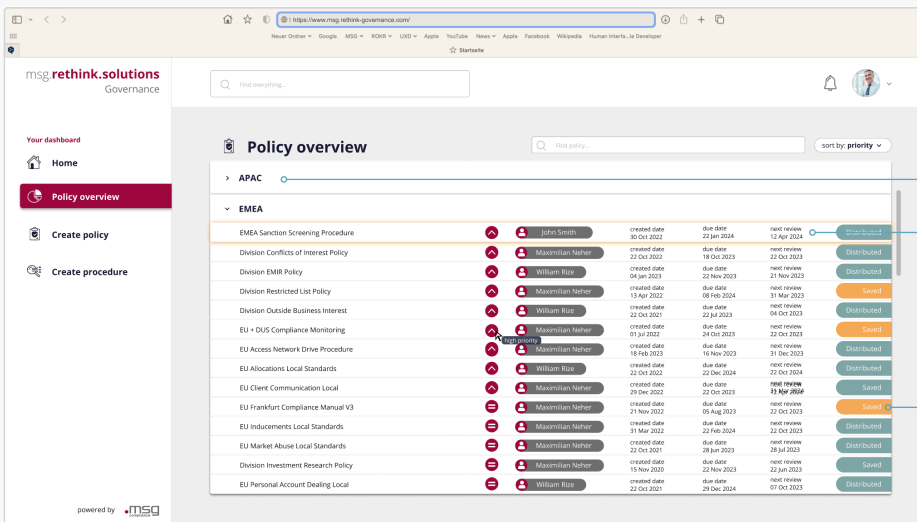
https://www.msg.rethink-governance.com/

Neuer Ordner Google MSG ROKR UXD Apple YouTube News Apple Facebook Wikipedia Human Interfa...ie Developer

Startseite

msg.rethink.solutions Governance

Find everything...

Your dashboard

Home

Policy overview

Create policy

Create procedure

powered by .msg

Policy overview

Find policy...

sort by: priority

APAC

EMEA

| Policy | Owner | Created date | Due date | Next review | Status |
|---|---|---|---|---|---|
| EMEA Sanction Screening Procedure | John Smith | created date 30 Oct 2022 | due date 22 Jan 2024 | next review 12 Apr 2024 | Distributed |
| Division Conflicts of Interest Policy | Maximilian Neher | created date 22 Oct 2022 | due date 18 Oct 2023 | next review 22 Oct 2023 | Distributed |
| Division EMIR Policy | William Rize | created date 04 Jan 2023 | due date 22 Nov 2023 | next review 21 Nov 2023 | Distributed |
| Division Restricted List Policy | Maximilian Neher | created date 13 Apr 2022 | due date 08 Feb 2024 | next review 31 Mar 2023 | Saved |
| Division Outside Business Interest | William Rize | created date 22 Oct 2021 | due date 22 Jul 2023 | next review 04 Oct 2023 | Distributed |
| EU + DUS Compliance Monitoring | Maximilian Neher | created date 01 Jul 2022 | due date 24 Oct 2023 | next review 22 Oct 2023 | Saved |
| EU Access Network Drive Procedure | Maximilian Neher | created date 18 Feb 2023 | due date 16 Nov 2023 | next review 31 Dec 2023 | Distributed |
| EU Allocations Local Standards | William Rize | created date 22 Oct 2022 | due date 22 Dec 2024 | next review 22 Oct 2024 | Distributed |
| EU Client Communication Local | Maximilian Neher | created date 29 Dec 2022 | due date 22 Oct 2023 | next review 31 Mar 2024 | Saved |
| EU Frankfurt Compliance Manual V3 | Maximilian Neher | created date 21 Nov 2022 | due date 05 Aug 2023 | next review 22 Oct 2023 | Saved |
| EU Inducements Local Standards | Maximilian Neher | created date 31 Mar 2022 | due date 22 Nov 2023 | next review 22 Oct 2023 | Distributed |
| EU Market Abuse Local Standards | Maximilian Neher | created date 22 Oct 2021 | due date 28 Jun 2023 | next review 28 Jul 2023 | Distributed |
| Division Investment Research Policy | Maximilian Neher | created date 15 Nov 2020 | due date 22 Nov 2023 | next review 22 Jun 2023 | Saved |
| EU Personal Account Dealing Local | William Rize | created date 22 Oct 2021 | due date 29 Dec 2024 | next review 07 Oct 2023 | Distributed |

high priority